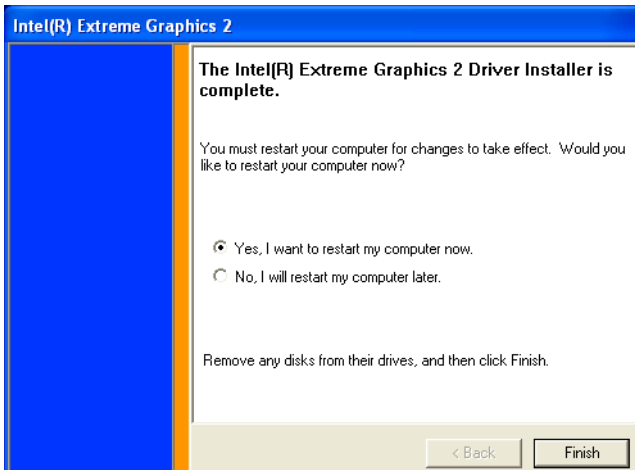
Intel(R) Extreme Graphics 2

The Intel(R) Extreme Graphics 2 Driver Installer is complete.

You must restart your computer for changes to take effect. Would you like to restart your computer now?

Yes, I want to restart my computer now.

No, I will restart my computer later.

Remove any disks from their drives, and then click Finish.

< Back

Finish